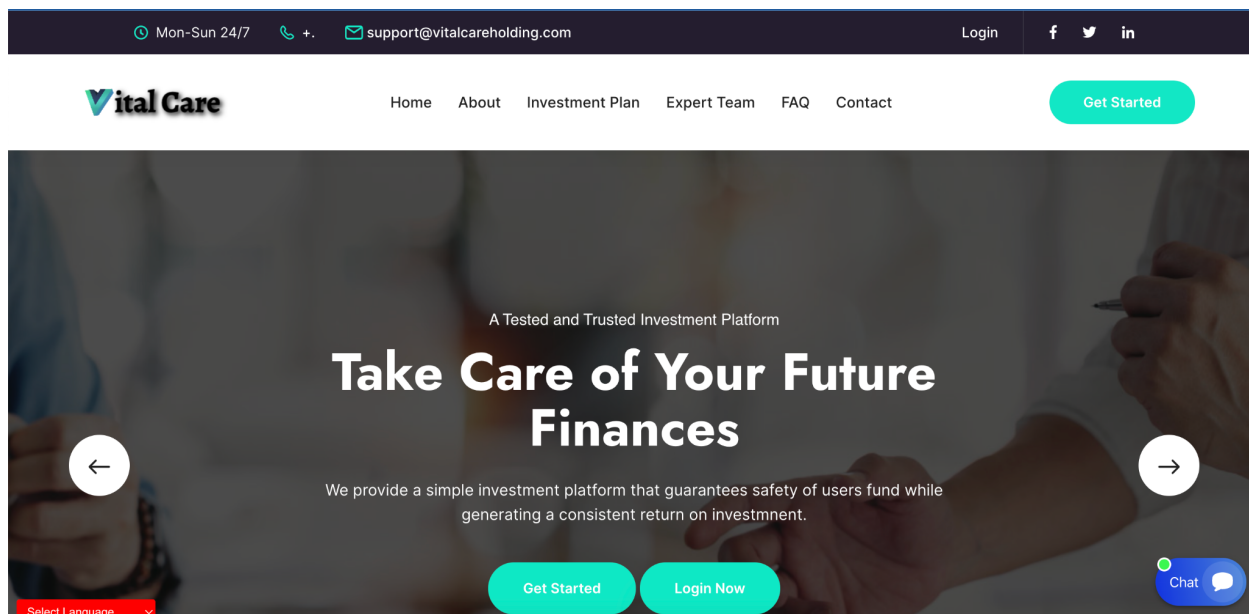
Mon-Sun 24/7 +. support@vitalcareholding.com Login

Vital Care

Home About Investment Plan Expert Team FAQ Contact

Get Started

A Tested and Trusted Investment Platform

Take Care of Your Future Finances

We provide a simple investment platform that guarantees safety of users fund while generating a consistent return on investmnent.

Get Started Login Now

Chat

Select Language